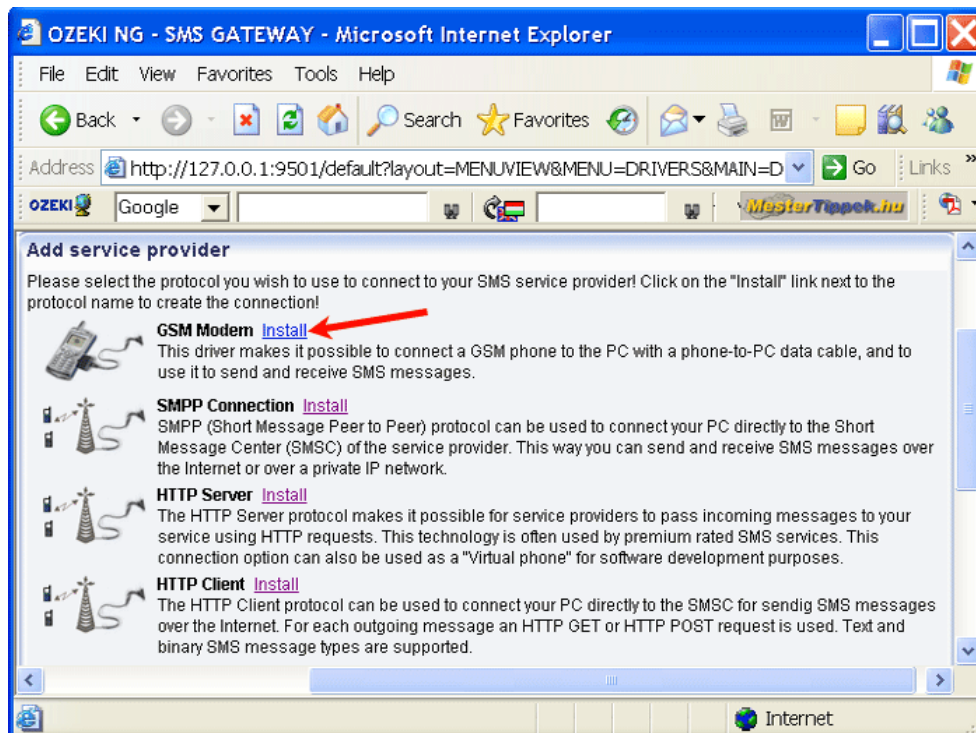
OZEKI NG - SMS GATEWAY - Microsoft Internet Explorer

File Edit View Favorites Tools Help

Back Search Favorites

Address http://127.0.0.1:9501/default?layout=MENUVIEW&MENU=DRIVERS&MAIN=D Go Links

OZEKI Google MesterTippek.hu

Add service provider

Please select the protocol you wish to use to connect to your SMS service provider! Click on the "Install" link next to the protocol name to create the connection!

GSM Modem Install
This driver makes it possible to connect a GSM phone to the PC with a phone-to-PC data cable, and to use it to send and receive SMS messages.

SMPP Connection Install
SMPP (Short Message Peer to Peer) protocol can be used to connect your PC directly to the Short Message Center (SMSC) of the service provider. This way you can send and receive SMS messages over the Internet or over a private IP network.

HTTP Server Install
The HTTP Server protocol makes it possible for service providers to pass incoming messages to your service using HTTP requests. This technology is often used by premium rated SMS services. This connection option can also be used as a "Virtual phone" for software development purposes.

HTTP Client Install
The HTTP Client protocol can be used to connect your PC directly to the SMSC for sendig SMS messages over the Internet. For each outgoing message an HTTP GET or HTTP POST request is used. Text and binary SMS message types are supported.

Internet